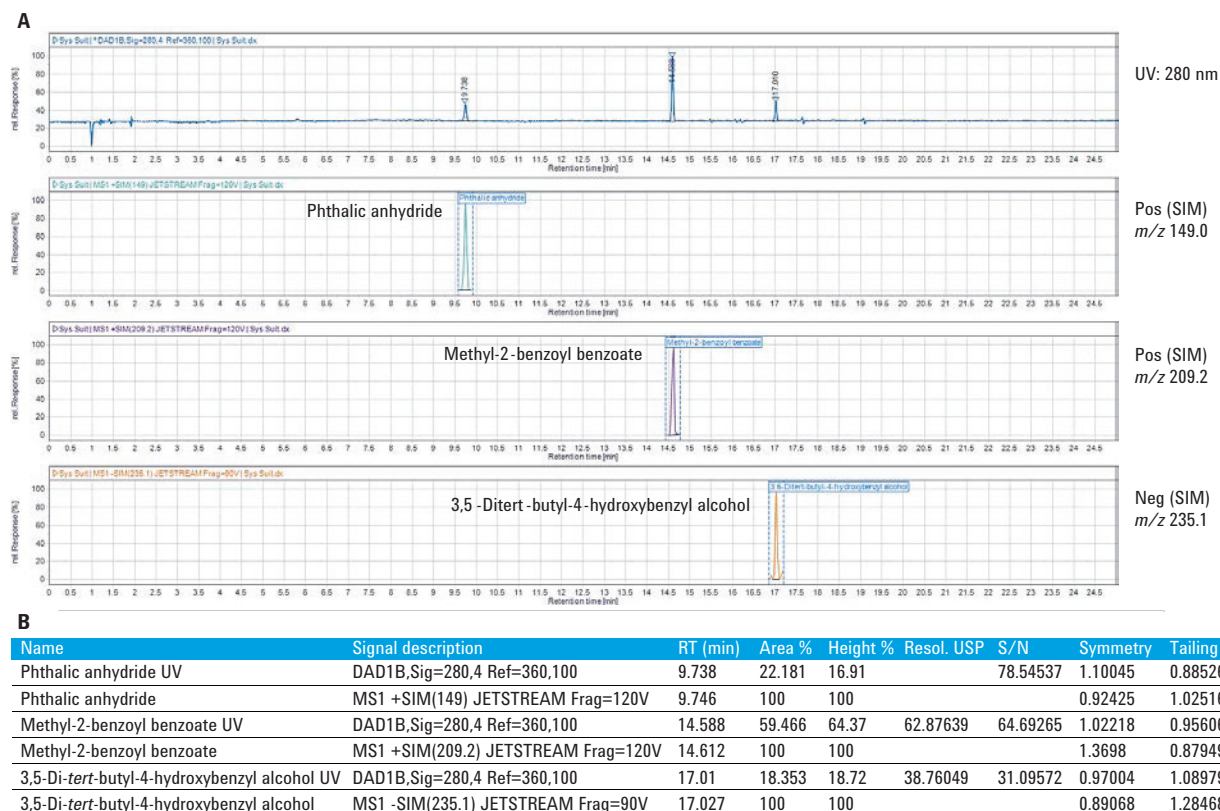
A

D:Sys Suit| *DAD1B,Sig=280,4 Ref=360,100 | Sys Suit.dx

UV: 280 nm

rel. Response [%]

100 80 60 40 20 0

9.738

14.588

17.010

0 0.5 1 1.5 2 2.5 3 3.5 4 4.5 5 5.5 6 6.5 7 7.5 8 8.5 9 9.5 10 10.5 11 11.5 12 12.5 13 13.5 14 14.5 15 15.5 16 16.5 17 17.5 18 18.5 19 19.5 20 20.5 21 21.5 22 22.5 23 23.5 24 24.5

Retention time [min]

D:Sys Suit| MS1 +SIM(149) JETSTREAM Frag=120V | Sys Suit.dx

Phthalic anhydride

Phthalic anhydride

Pos (SIM) $m/z$ 149.0

Retention time [min]

D:Sys Suit| MS1 +SIM(209.2) JETSTREAM Frag=120V | Sys Suit.dx

Methyl-2-benzoyl benzoate

Methyl-2-benzoyl benzoate

Pos (SIM) $m/z$ 209.2

Retention time [min]

D:Sys Suit| MS1 -SIM(235.1) JETSTREAM Frag=90V | Sys Suit.dx

3,5-Ditert-butyl-4-hydroxybenzyl alcohol

3,5-Ditert-butyl-4-hydroxybenzyl alcohol

Neg (SIM) $m/z$ 235.1

Retention time [min]

B

| Name | Signal description | RT (min) | Area % | Height % | Resol. USP | S/N | Symmetry | Tailing |
|---|---|---|---|---|---|---|---|---|
| Phthalic anhydride UV | DAD1B,Sig=280,4 Ref=360,100 | 9.738 | 22.181 | 16.91 | | 78.54537 | 1.10045 | 0.8852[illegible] |
| Phthalic anhydride | MS1 +SIM(149) JETSTREAM Frag=120V | 9.746 | 100 | 100 | | | 0.92425 | 1.0251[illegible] |
| Methyl-2-benzoyl benzoate UV | DAD1B,Sig=280,4 Ref=360,100 | 14.588 | 59.466 | 64.37 | 62.87639 | 64.69265 | 1.02218 | 0.9560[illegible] |
| Methyl-2-benzoyl benzoate | MS1 +SIM(209.2) JETSTREAM Frag=120V | 14.612 | 100 | 100 | | | 1.3698 | 0.8794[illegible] |
| 3,5-Di-*tert*-butyl-4-hydroxybenzyl alcohol UV | DAD1B,Sig=280,4 Ref=360,100 | 17.01 | 18.353 | 18.72 | 38.76049 | 31.09572 | 0.97004 | 1.0897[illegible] |
| 3,5-Di-*tert*-butyl-4-hydroxybenzyl alcohol | MS1 -SIM(235.1) JETSTREAM Frag=90V | 17.027 | 100 | 100 | | | 0.89068 | 1.2846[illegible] |